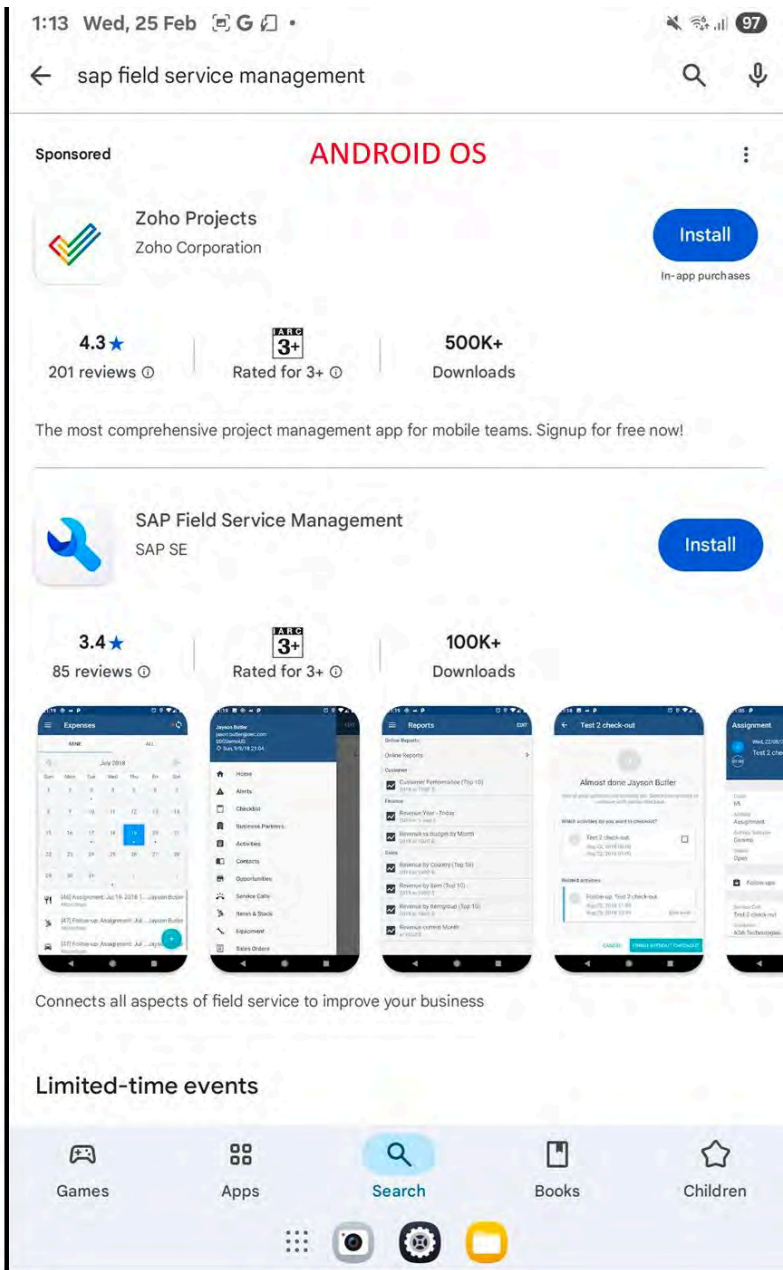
1:13 Wed, 25 Feb G • 97

sap field service management

Sponsored ANDROID OS

Zoho Projects
Zoho Corporation

Install
In-app purchases

4.3★
201 reviews ⓘ

IARC 3+
Rated for 3+ ⓘ

500K+
Downloads

The most comprehensive project management app for mobile teams. Signup for free now!

SAP Field Service Management
SAP SE

Install

3.4★
85 reviews ⓘ

IARC 3+
Rated for 3+ ⓘ

100K+
Downloads

Expenses
July 2018

Home
Alerts
Checklist
Business Partners
Activities
Contacts
Opportunities
Service Calls
Items & Stock
Equipment
Sales Orders

Reports
Online Reports
Customer
Finance
Sales

Test 2 check-out
Almost done Jayson Butler

Assignment

Connects all aspects of field service to improve your business

Limited-time events

Games
Apps
Search
Books
Children